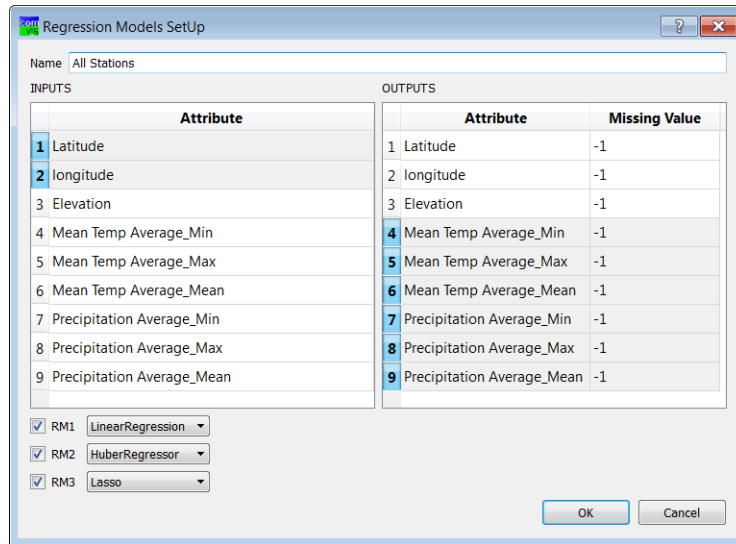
Regression Models SetUp

? X

Name All Stations

INPUTS

| | Attribute |
|---|---|
| 1 | Latitude |
| 2 | longitude |
| 3 | Elevation |
| 4 | Mean Temp Average_Min |
| 5 | Mean Temp Average_Max |
| 6 | Mean Temp Average_Mean |
| 7 | Precipitation Average_Min |
| 8 | Precipitation Average_Max |
| 9 | Precipitation Average_Mean |

OUTPUTS

| | Attribute | Missing Value |
|---|---|---|
| 1 | Latitude | -1 |
| 2 | longitude | -1 |
| 3 | Elevation | -1 |
| 4 | Mean Temp Average_Min | -1 |
| 5 | Mean Temp Average_Max | -1 |
| 6 | Mean Temp Average_Mean | -1 |
| 7 | Precipitation Average_Min | -1 |
| 8 | Precipitation Average_Max | -1 |
| 9 | Precipitation Average_Mean | -1 |

RM1 LinearRegression
RM2 HuberRegressor
RM3 Lasso

OK Cancel